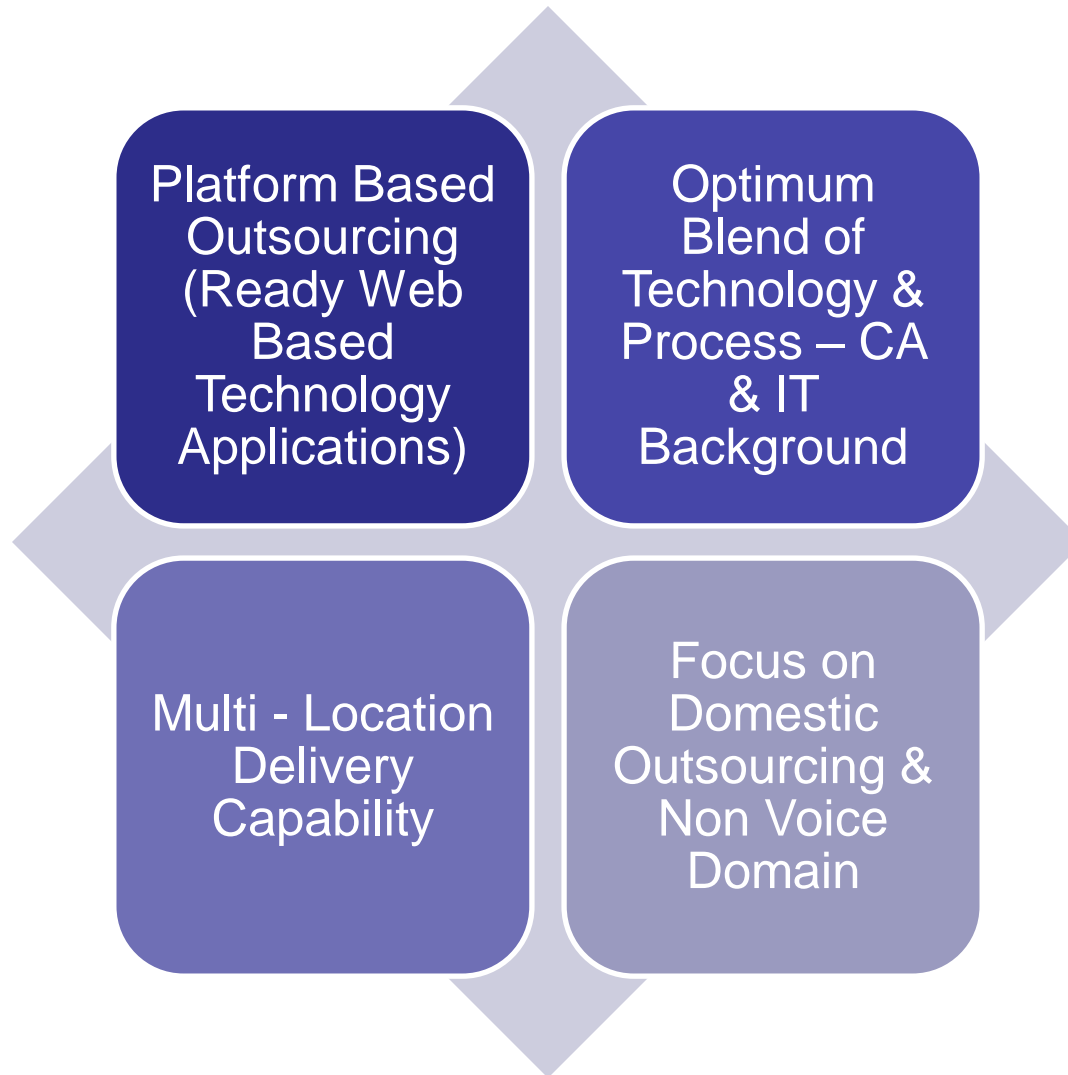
Platform Based Outsourcing (Ready Web Based Technology Applications)

Optimum Blend of Technology & Process – CA & IT Background

Multi - Location Delivery Capability

Focus on Domestic Outsourcing & Non Voice Domain